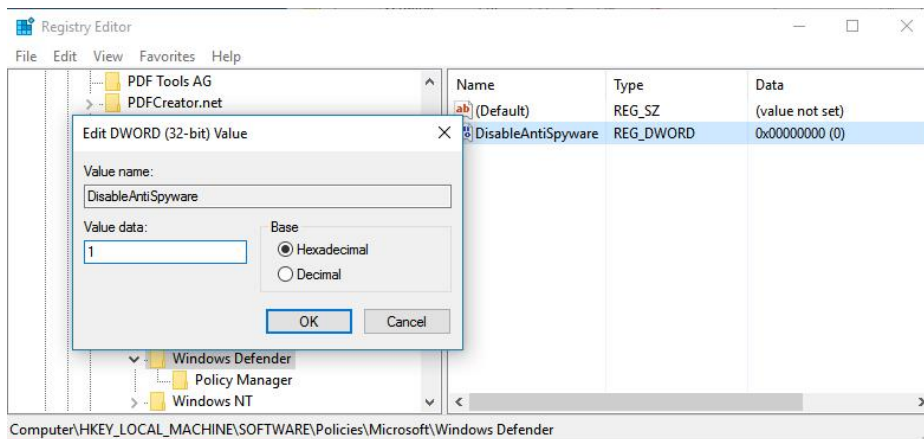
Registry Editor

File Edit View Favorites Help

PDF Tools AG
PDFCreator.net

| Name | Type | Data |
|---|---|---|
| (Default) | REG_SZ | (value not set) |
| DisableAntiSpyware | REG_DWORD | 0x00000000 (0) |

Edit DWORD (32-bit) Value

Value name:
DisableAntiSpyware

Value data:
1

Base
Hexadecimal
Decimal

OK Cancel

Windows Defender
Policy Manager
Windows NT

Computer\HKEY_LOCAL_MACHINE\SOFTWARE\Policies\Microsoft\Windows Defender